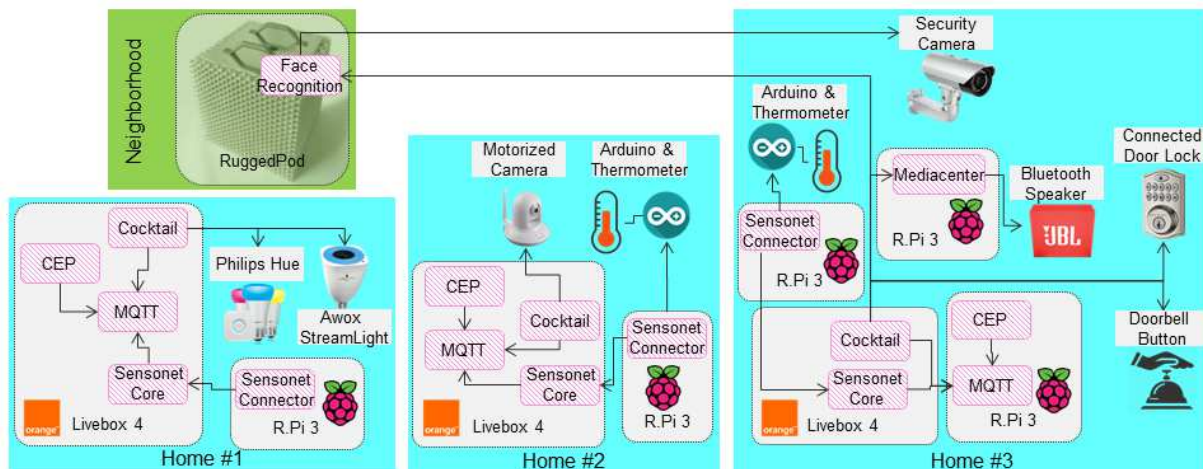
Neighborhood

Face Recognition

RuggedPod

Security Camera

Arduino & Thermometer

Connected Door Lock

Mediacenter

Bluetooth Speaker

JBL

R.Pi 3

Sensonet Connector

R.Pi 3

Cocktail

CEP

MQTT

Sensonet Core

R.Pi 3

Doorbell Button

orange

Livebox 4

Home #3

Motorized Camera

Arduino & Thermometer

CEP

Cocktail

MQTT

Sensonet Connector

Sensonet Core

orange

Livebox 4

R.Pi 3

Home #2

Cocktail

CEP

MQTT

Philips Hue

Awox StreamLight

Sensonet Core

Sensonet Connector

orange

Livebox 4

R.Pi 3

Home #1